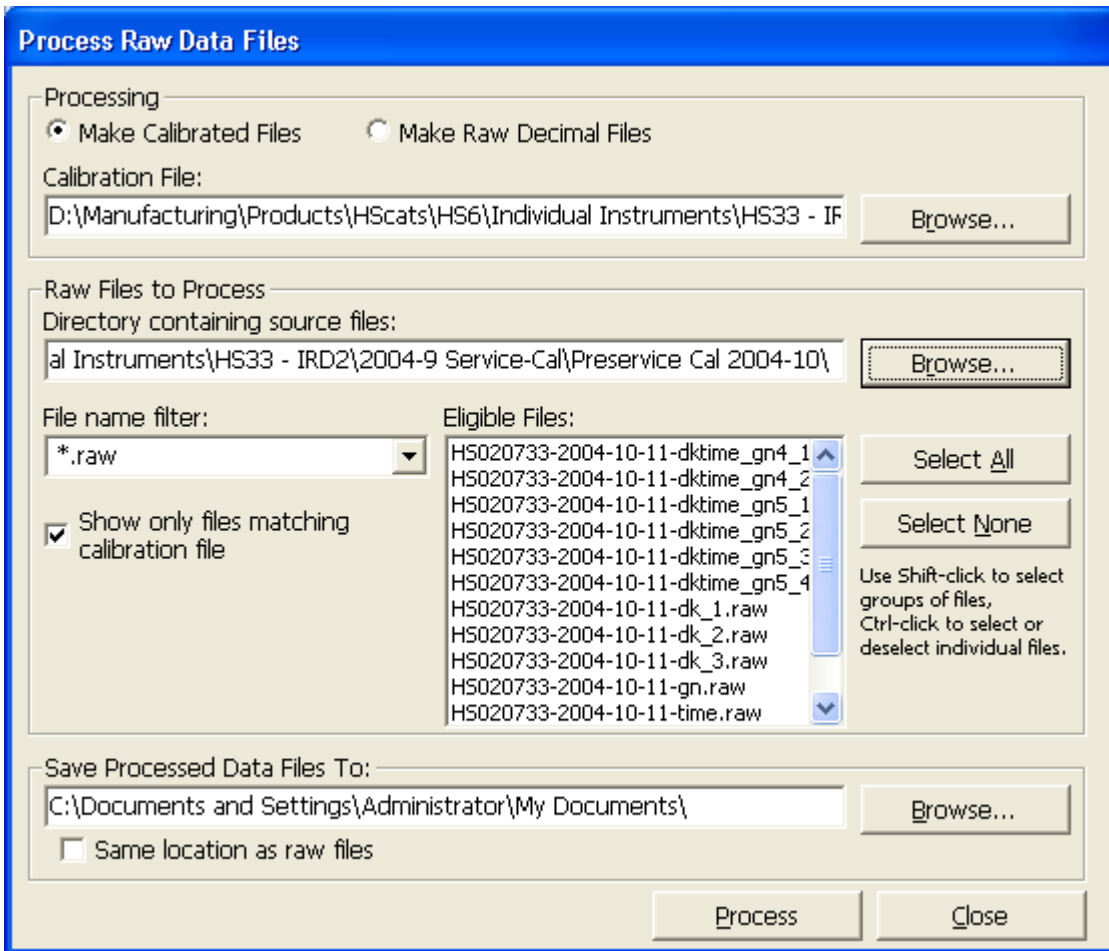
Process Raw Data Files

Processing

Make Calibrated Files

Make Raw Decimal Files

Calibration File:

D:\Manufacturing\Products\HScats\HS6\Individual Instruments\HS33 - IF

Browse...

Raw Files to Process

Directory containing source files:

al Instruments\HS33 - IRD2\2004-9 Service-Cal\Preservice Cal 2004-10\

Browse...

File name filter:

*.raw

Show only files matching calibration file

Eligible Files:

HS020733-2004-10-11-dktime_gn4_1
HS020733-2004-10-11-dktime_gn4_2
HS020733-2004-10-11-dktime_gn5_1
HS020733-2004-10-11-dktime_gn5_2
HS020733-2004-10-11-dktime_gn5_3
HS020733-2004-10-11-dktime_gn5_4
HS020733-2004-10-11-dk_1.raw
HS020733-2004-10-11-dk_2.raw
HS020733-2004-10-11-dk_3.raw
HS020733-2004-10-11-gn.raw
HS020733-2004-10-11-time.raw

Select All

Select None

Use Shift-click to select groups of files, Ctrl-click to select or deselect individual files.

Save Processed Data Files To:

C:\Documents and Settings\Administrator\My Documents\

Browse...

Same location as raw files

Process

Close